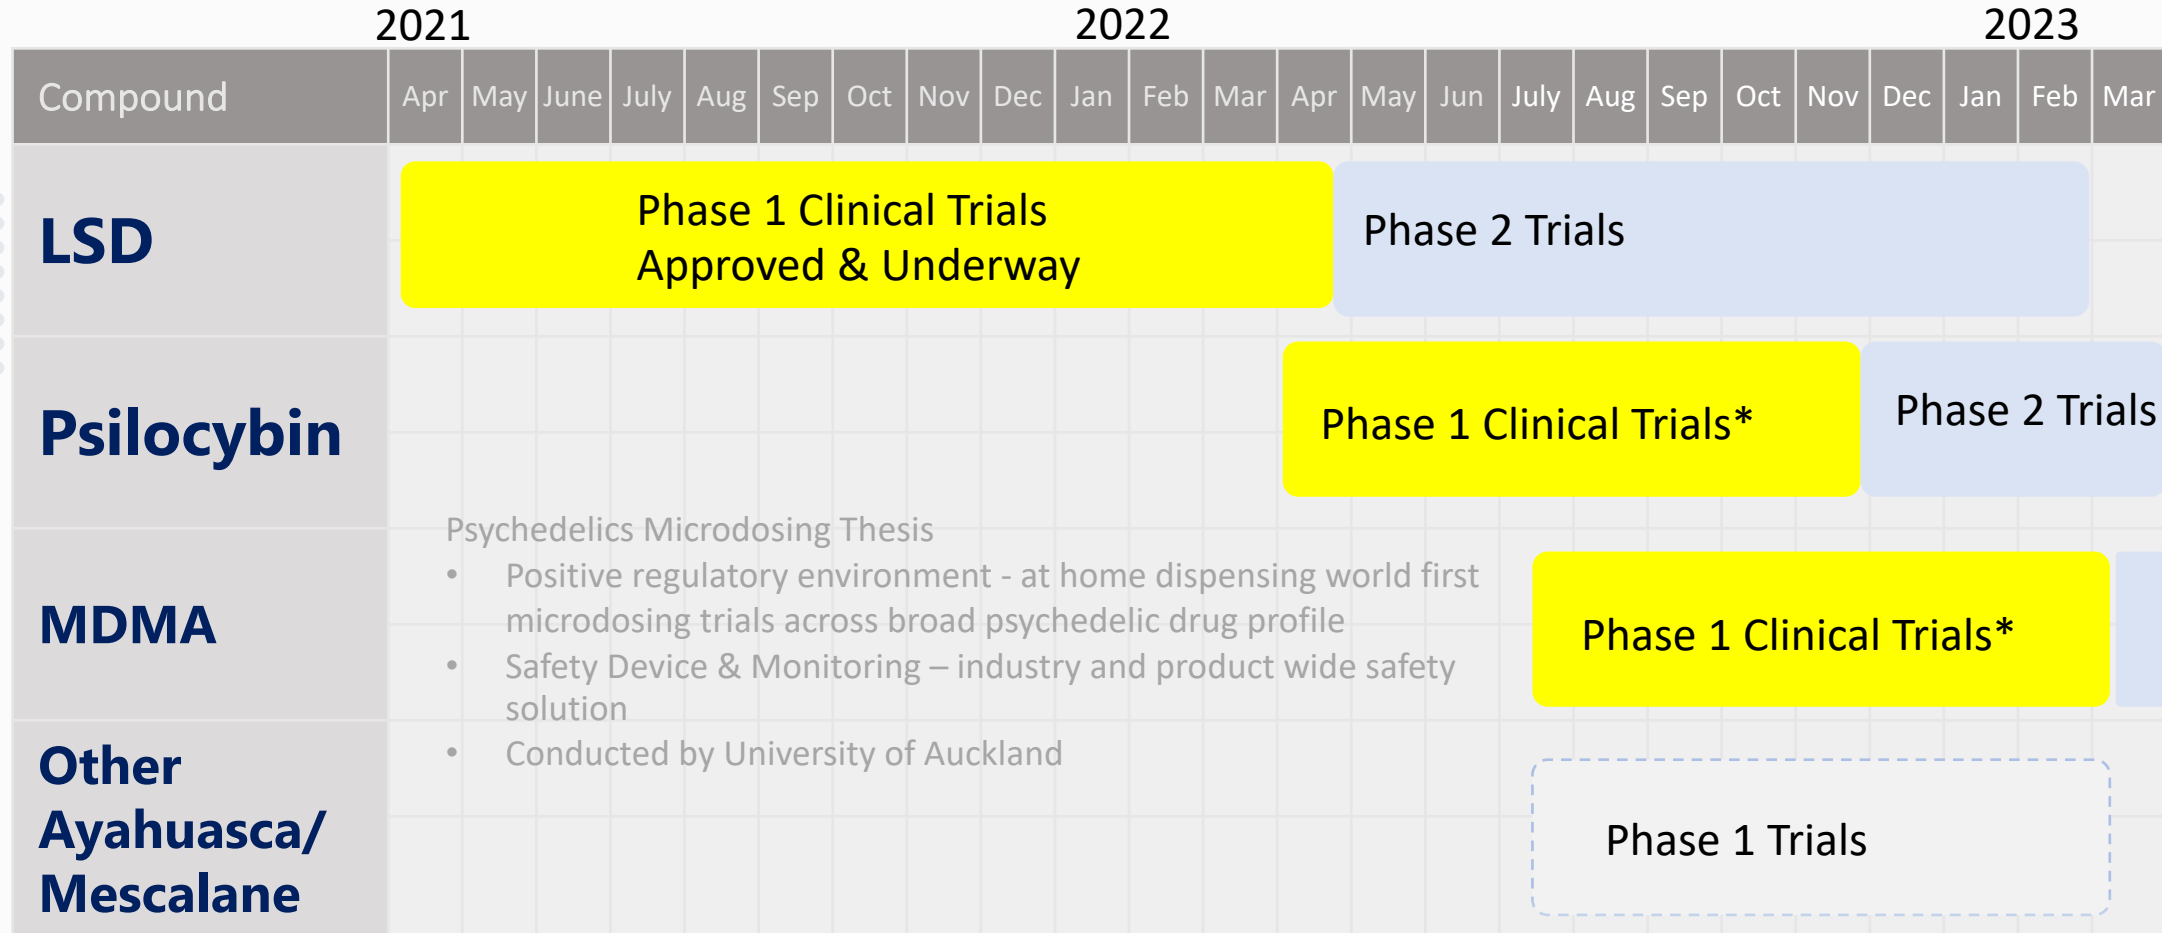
2021 2022 2023

| Compound | Apr | May | June | July | Aug | Sep | Oct | Nov | Dec | Jan | Feb | Mar | Apr | May | Jun | July | Aug | Sep | Oct | Nov | Dec | Jan | Feb | Mar |
|---|---|---|---|---|---|---|---|---|---|---|---|---|---|---|---|---|---|---|---|---|---|---|---|---|

LSD

Phase 1 Clinical Trials Approved & Underway

Phase 2 Trials

Psilocybin

Phase 1 Clinical Trials*

Phase 2 Trials

Psychedelics Microdosing Thesis
• Positive regulatory environment - at home dispensing world first microdosing trials across broad psychedelic drug profile
• Safety Device & Monitoring – industry and product wide safety solution
• Conducted by University of Auckland

MDMA

Phase 1 Clinical Trials*

Other Ayahuasca/ Mescalane

Phase 1 Trials